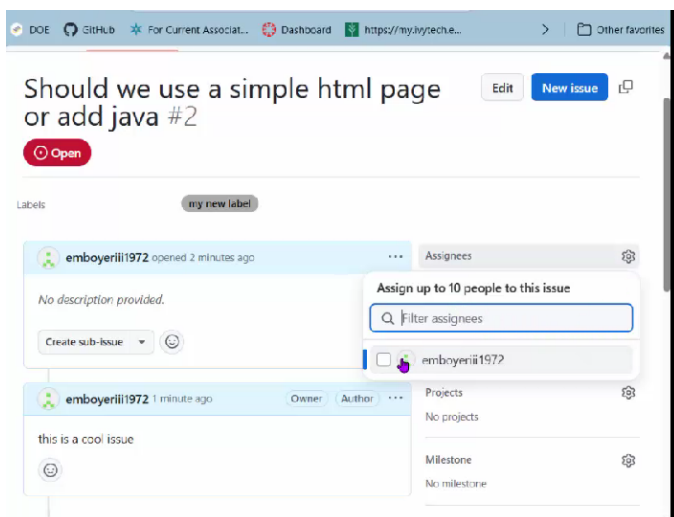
DOE GitHub For Current Associat... Dashboard https://my.ivytech.e... > Other favorites

Should we use a simple html page or add java #2

Edit New issue

Open

Labels my new label

emboyeriii1972 opened 2 minutes ago ···

No description provided.

Create sub-issue

emboyeriii1972 1 minute ago Owner Author ···

this is a cool issue

Assignees

Assign up to 10 people to this issue

Filter assignees

emboyeriii1972

Projects

No projects

Milestone

No milestone